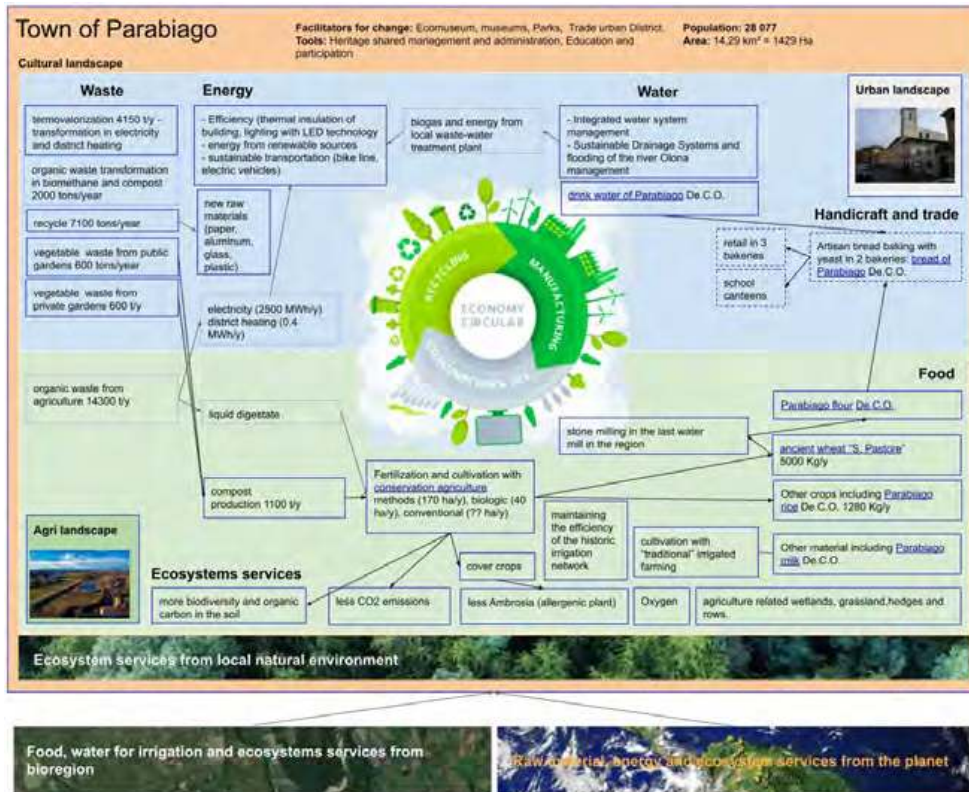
Town of Parabiago

Facilitators for change: Ecomuseum, museums, Parks, Trade urban District.
Tools: Heritage shared management and administration, Education and participation

Population: 28 077
Area: 14,29 km² = 1429 Ha

Cultural landscape

Waste

termovalorization 4150 t/y - transformation in electricity and district heating

organic waste transformation in biomethane and compost 2000 tons/year

recycle 7100 tons/year

vegetable waste from public gardens 600 tons/year

vegetable waste from private gardens 600 t/y

organic waste from agriculture 14300 t/y

Energy

- Efficiency (thermal insulation of building, lighting with LED technology
- energy from renewable sources
- sustainable transportation (bike line, electric vehicles)

new raw materials (paper, aluminum, glass, plastic)

electricity (2500 MWh/y) district heating (0.4 MWh/y)

liquid digestate

compost production 1100 t/y

biogas and energy from local waste-water treatment plant

Water

- Integrated water system management
- Sustainable Drainage Systems and flooding of the river Olona management

drink water of Parabiago De.C.O.

Urban landscape

RECYCLING
MANUFACTURING
CONSUMPTION & USE
ECONOMY CIRCULAR

Handicraft and trade

retail in 3 bakeries

school canteens

Artisan bread baking with yeast in 2 bakeries: bread of Parabiago De.C.O.

Food

Parabiago flour De.C.O.

stone milling in the last water mill in the region

ancient wheat "S. Pastore" 5000 Kg/y

Fertilization and cultivation with conservation agriculture methods (170 ha/y), biologic (40 ha/y), conventional (?? ha/y)

Other crops including Parabiago rice De.C.O. 1280 Kg/y

maintaining the efficiency of the historic irrigation network

cultivation with "traditional" irrigated farming

Other material including Parabiago milk De.C.O.

Agri landscape

cover crops

Ecosystems services

more biodiversity and organic carbon in the soil

less CO2 emissions

less Ambrosia (allergenic plant)

Oxygen

agriculture related wetlands, grassland,hedges and rows.

Ecosystem services from local natural environment

Food, water for irrigation and ecosystems services from bioregion

Raw material, energy and ecosystem services from the planet